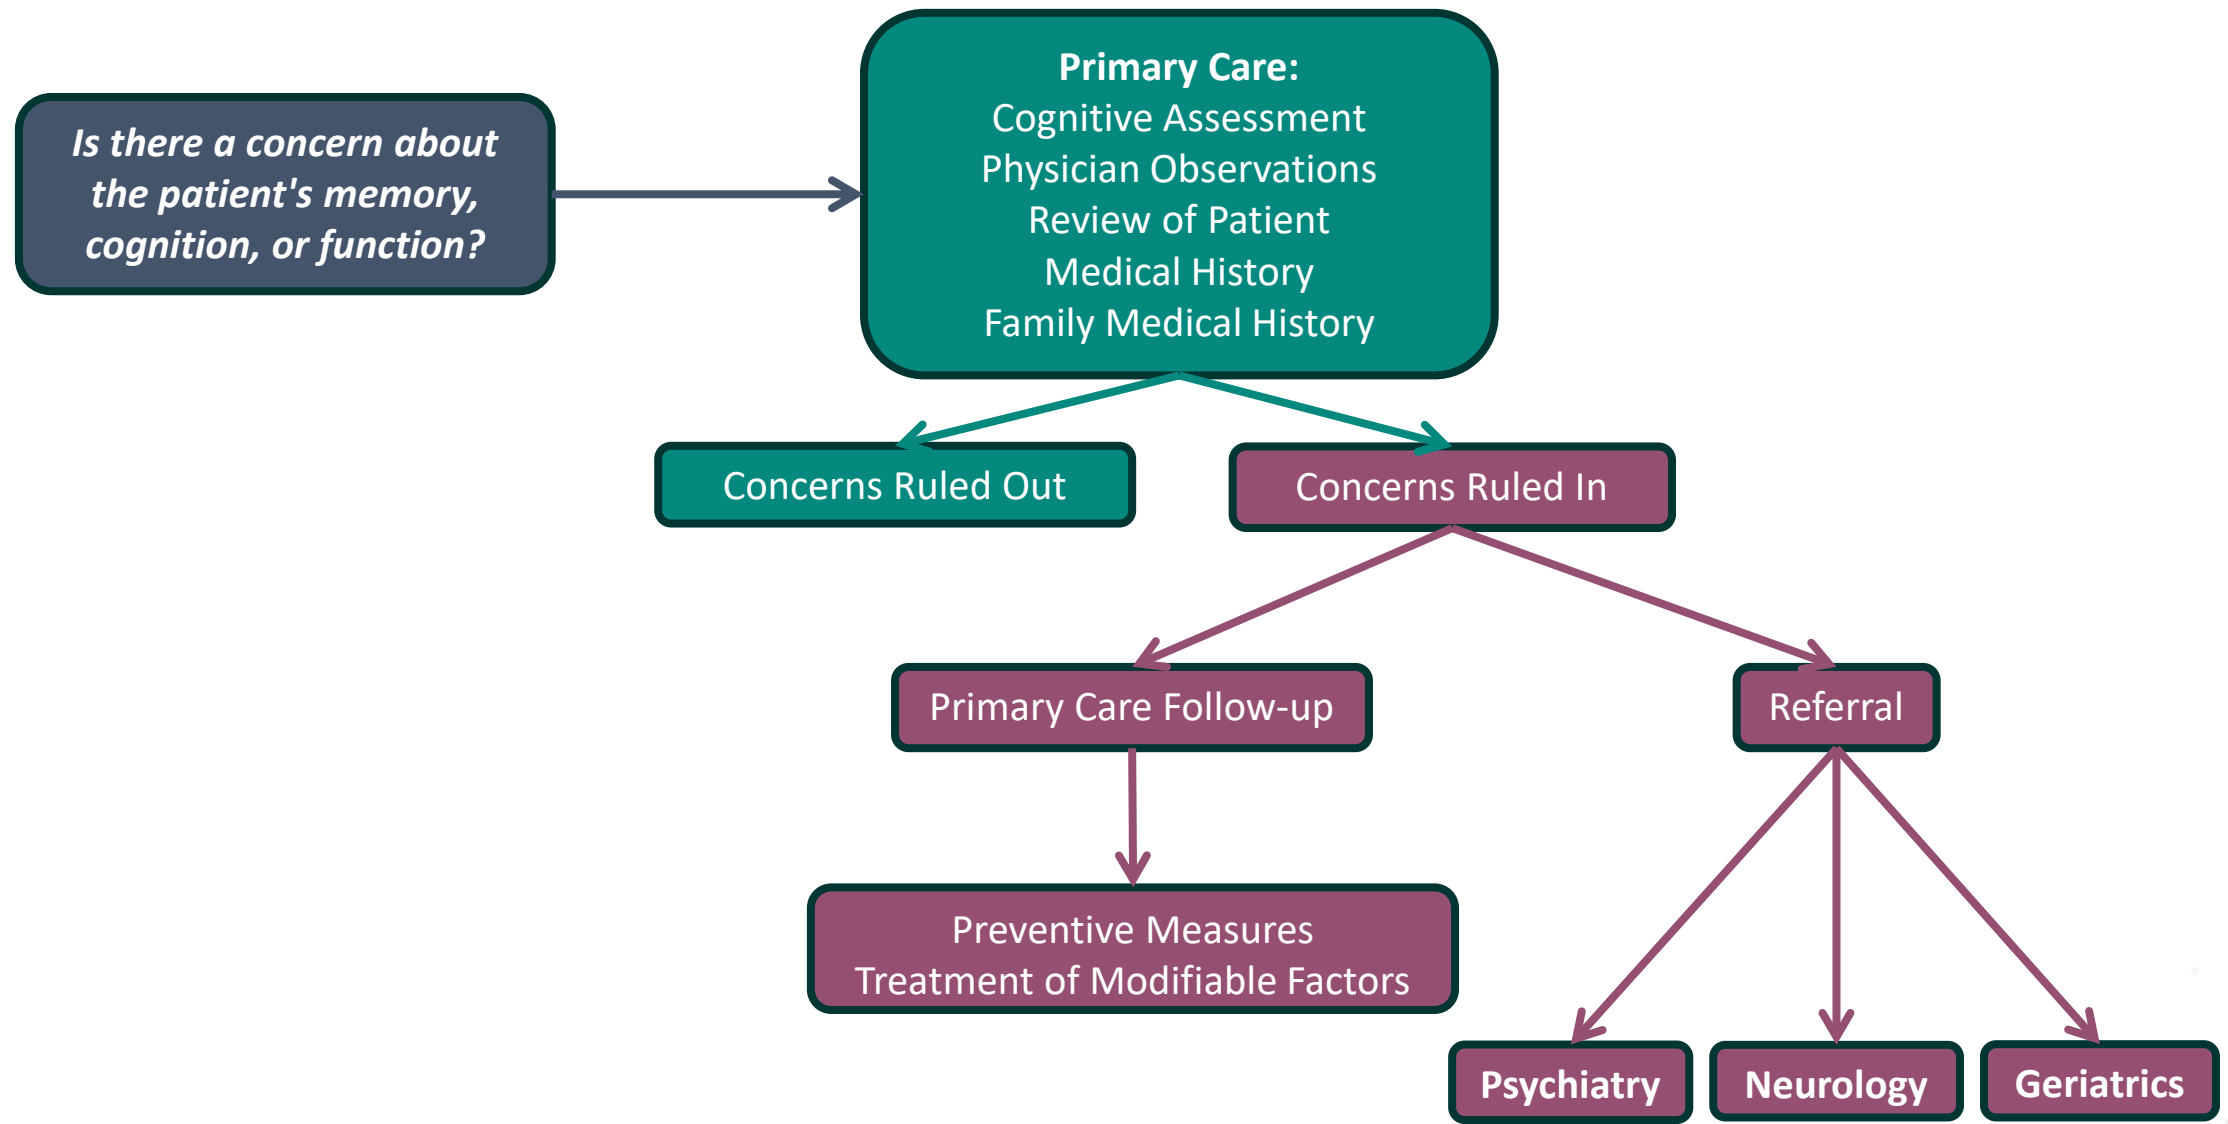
Is there a concern about the patient's memory, cognition, or function?

Primary Care:
Cognitive Assessment
Physician Observations
Review of Patient
Medical History
Family Medical History

Concerns Ruled Out

Concerns Ruled In

Primary Care Follow-up

Referral

Preventive Measures
Treatment of Modifiable Factors

Psychiatry

Neurology

Geriatrics